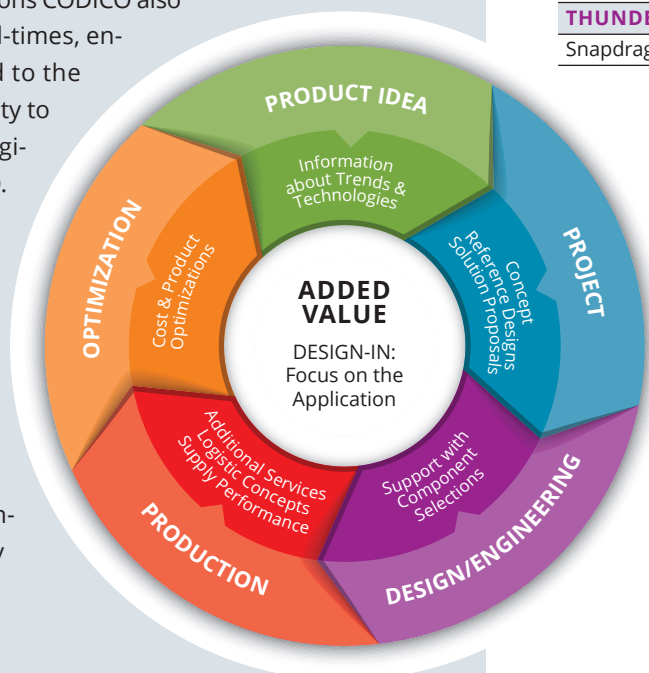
ons CODICO also
d-times, en-
d to the
ty to
gi-
.

n-
y

THUNDE
Snapdrag

PRODUCT IDEA
Information about Trends & Technologies

PROJECT
Concept Reference Designs Solution Proposals

DESIGN/ENGINEERING
Support with Component Selections

PRODUCTION
Additional Services Logistic Concepts Supply Performance

OPTIMIZATION
Cost & Product Optimizations

ADDED VALUE
DESIGN-IN: Focus on the Application